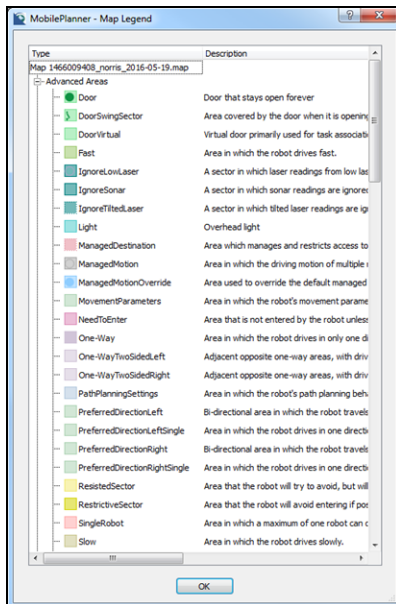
MobilePlanner - Map Legend

?

Type | Description

Map 1466009408_norris_2016-05-19.map

Advanced Areas

| Type | Description |
|---|---|
| Door | Door that stays open forever |
| DoorSwingSector | Area covered by the door when it is opening |
| DoorVirtual | Virtual door primarily used for task associati |
| Fast | Area in which the robot drives fast. |
| IgnoreLowLaser | A sector in which laser readings from low las |
| IgnoreSonar | A sector in which sonar readings are ignored |
| IgnoreTiltedLaser | A sector in which tilted laser readings are ig |
| Light | Overhead light |
| ManagedDestination | Area which manages and restricts access to |
| ManagedMotion | Area in which the driving motion of multiple r |
| ManagedMotionOverride | Area used to override the default managed |
| MovementParameters | Area in which the robot's movement parame |
| NeedToEnter | Area that is not entered by the robot unless |
| One-Way | Area in which the robot drives in only one di |
| One-WayTwoSidedLeft | Adjacent opposite one-way areas, with driv |
| One-WayTwoSidedRight | Adjacent opposite one-way areas, with driv |
| PathPlanningSettings | Area in which the robot's path planning beh |
| PreferredDirectionLeft | Bi-directional area in which the robot travels |
| PreferredDirectionLeftSingle | Area in which the robot drives in one directi |
| PreferredDirectionRight | Bi-directional area in which the robot travels |
| PreferredDirectionRightSingle | Area in which the robot drives in one directi |
| ResistedSector | Area that the robot will try to avoid, but will |
| RestrictiveSector | Area that the robot will avoid entering if pos |
| SingleRobot | Area in which a maximum of one robot can c |
| Slow | Area in which the robot drives slowly. |

OK